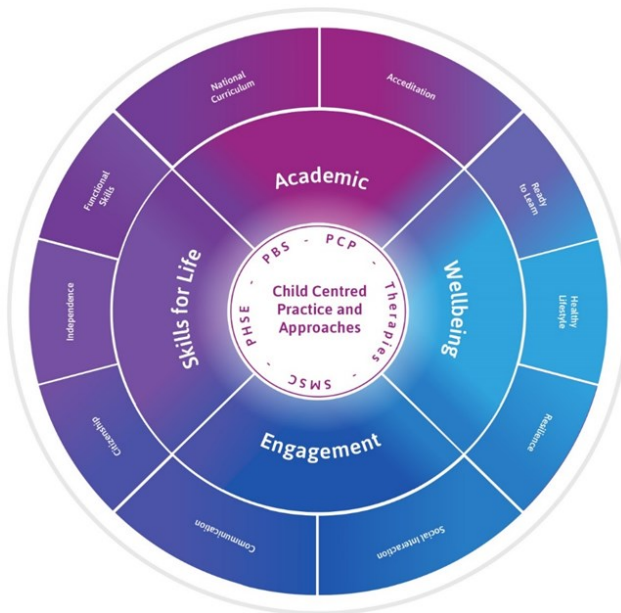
National Curriculum

Accreditation

Functional Skills

Ready to Learn

Academic

Independence

Skills for Life

PBS · PCP · Therapies · SMSC · PHSE

Child Centred Practice and Approaches

Wellbeing

Healthy Lifestyle

Citizenship

Engagement

Resilience

Communication

Social Interaction